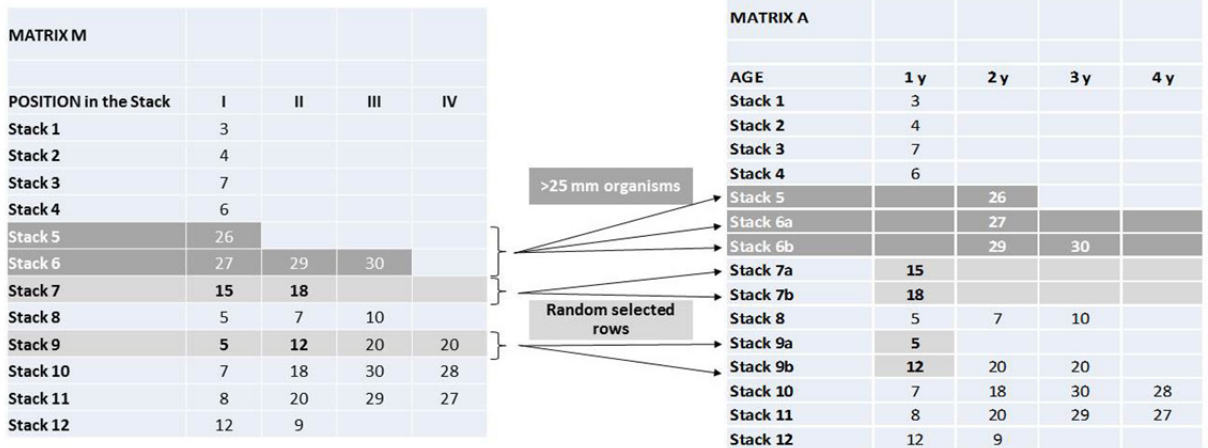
MATRIX M

| POSITION in the Stack | I | II | III | IV |
|---|---|---|---|---|
| Stack 1 | 3 | | | |
| Stack 2 | 4 | | | |
| Stack 3 | 7 | | | |
| Stack 4 | 6 | | | |
| Stack 5 | 26 | | | |
| Stack 6 | 27 | 29 | 30 | |
| Stack 7 | **15** | **18** | | |
| Stack 8 | 5 | 7 | 10 | |
| Stack 9 | **5** | **12** | 20 | 20 |
| Stack 10 | 7 | 18 | 30 | 28 |
| Stack 11 | 8 | 20 | 29 | 27 |
| Stack 12 | 12 | 9 | | |

>25 mm organisms

Random selected rows

MATRIX A

| AGE | 1 y | 2 y | 3 y | 4 y |
|---|---|---|---|---|
| Stack 1 | 3 | | | |
| Stack 2 | 4 | | | |
| Stack 3 | 7 | | | |
| Stack 4 | 6 | | | |
| Stack 5 | | 26 | | |
| Stack 6a | | 27 | | |
| Stack 6b | | 29 | 30 | |
| Stack 7a | **15** | | | |
| Stack 7b | **18** | | | |
| Stack 8 | 5 | 7 | 10 | |
| Stack 9a | **5** | | | |
| Stack 9b | **12** | 20 | 20 | |
| Stack 10 | 7 | 18 | 30 | 28 |
| Stack 11 | 8 | 20 | 29 | 27 |
| Stack 12 | 12 | 9 | | |